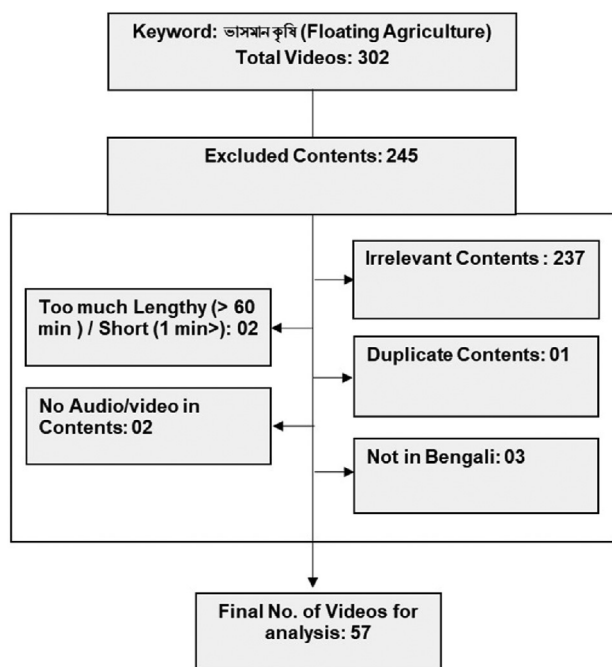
Keyword: ভাসমান কৃষি (Floating Agriculture)
Total Videos: 302

Excluded Contents: 245

Irrelevant Contents : 237

Too much Lengthy (> 60 min ) / Short (1 min>): 02

Duplicate Contents: 01

No Audio/video in Contents: 02

Not in Bengali: 03

Final No. of Videos for analysis: 57